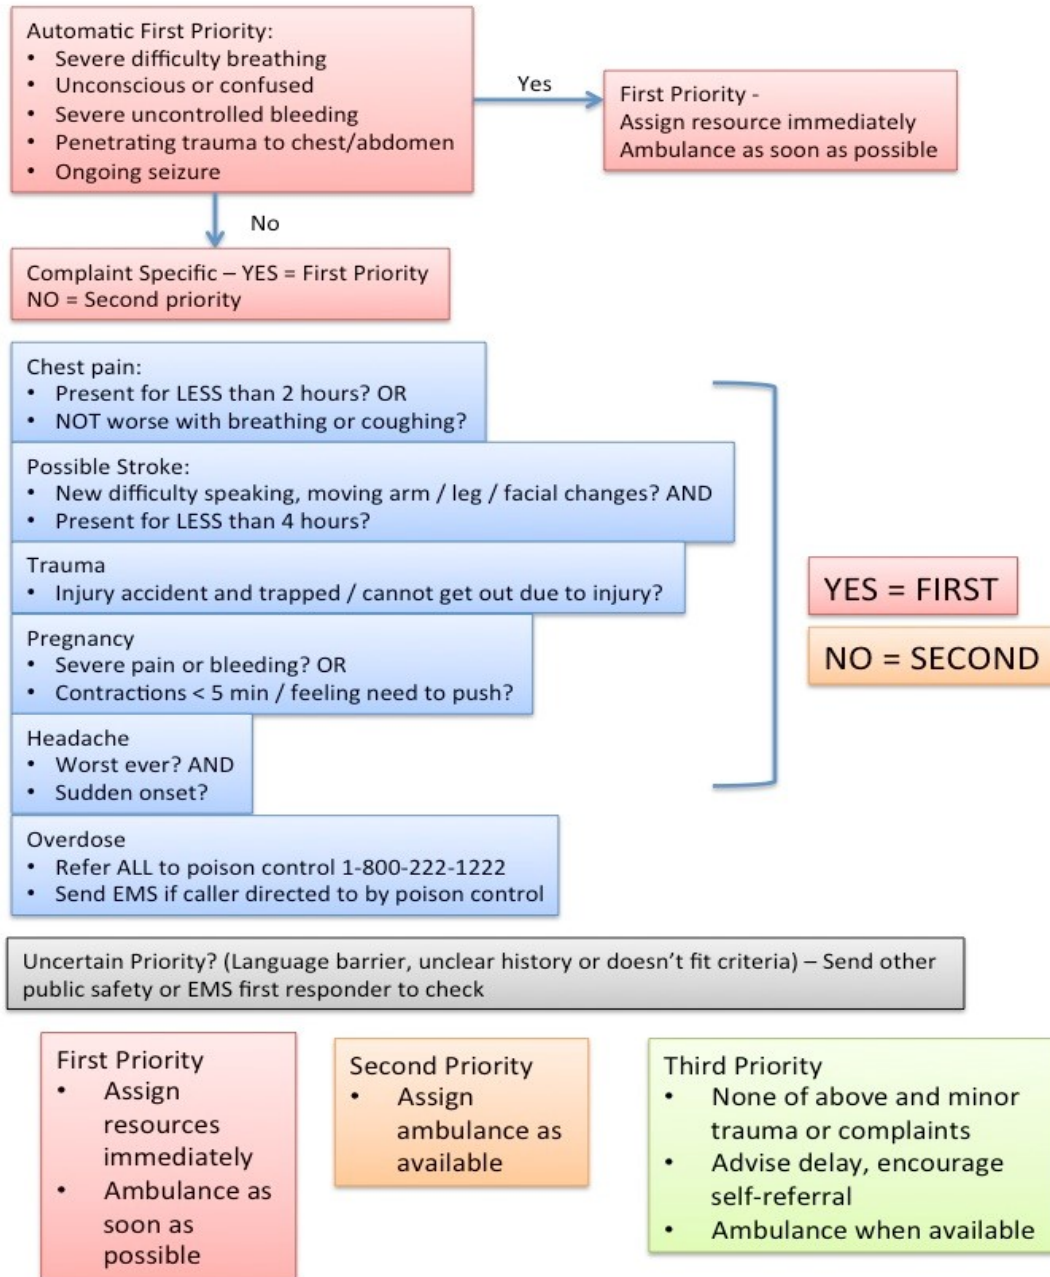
Automatic First Priority:
• Severe difficulty breathing
• Unconscious or confused
• Severe uncontrolled bleeding
• Penetrating trauma to chest/abdomen
• Ongoing seizure

Yes

First Priority -
Assign resource immediately
Ambulance as soon as possible

No

Complaint Specific – YES = First Priority
NO = Second priority

Chest pain:
• Present for LESS than 2 hours? OR
• NOT worse with breathing or coughing?

Possible Stroke:
• New difficulty speaking, moving arm / leg / facial changes? AND
• Present for LESS than 4 hours?

Trauma
• Injury accident and trapped / cannot get out due to injury?

Pregnancy
• Severe pain or bleeding? OR
• Contractions < 5 min / feeling need to push?

Headache
• Worst ever? AND
• Sudden onset?

YES = FIRST

NO = SECOND

Overdose
• Refer ALL to poison control 1-800-222-1222
• Send EMS if caller directed to by poison control

Uncertain Priority? (Language barrier, unclear history or doesn't fit criteria) – Send other public safety or EMS first responder to check

First Priority
• Assign resources immediately
• Ambulance as soon as possible

Second Priority
• Assign ambulance as available

Third Priority
• None of above and minor trauma or complaints
• Advise delay, encourage self-referral
• Ambulance when available